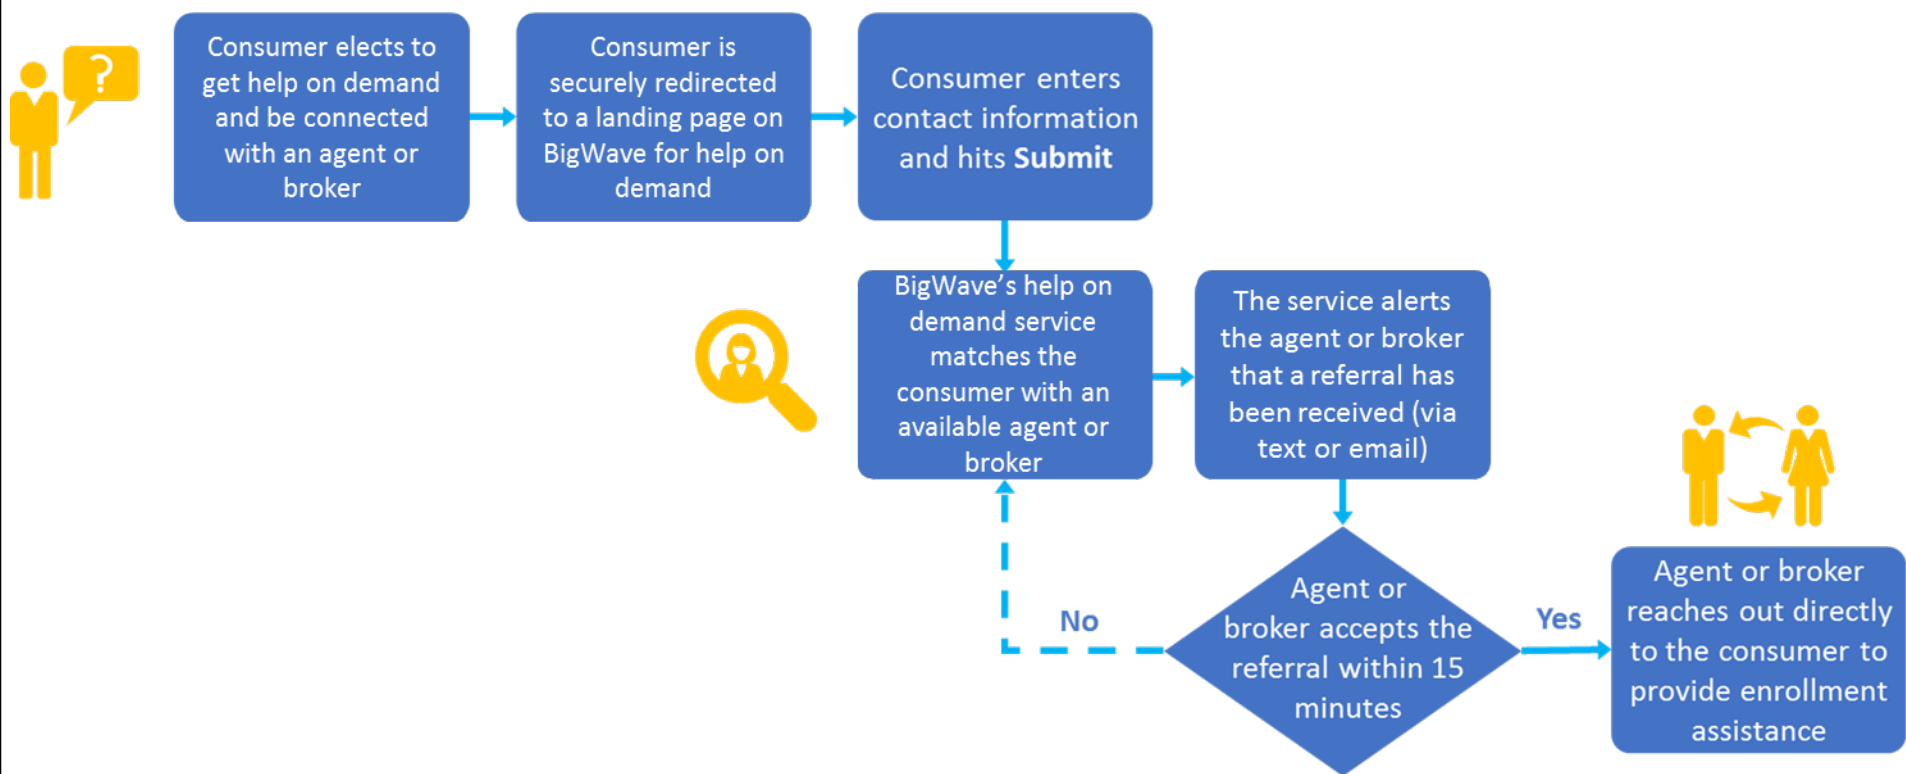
?

Consumer elects to get help on demand and be connected with an agent or broker

Consumer is securely redirected to a landing page on BigWave for help on demand

Consumer enters contact information and hits **Submit**

BigWave's help on demand service matches the consumer with an available agent or broker

The service alerts the agent or broker that a referral has been received (via text or email)

Agent or broker accepts the referral within 15 minutes

No

Yes

Agent or broker reaches out directly to the consumer to provide enrollment assistance